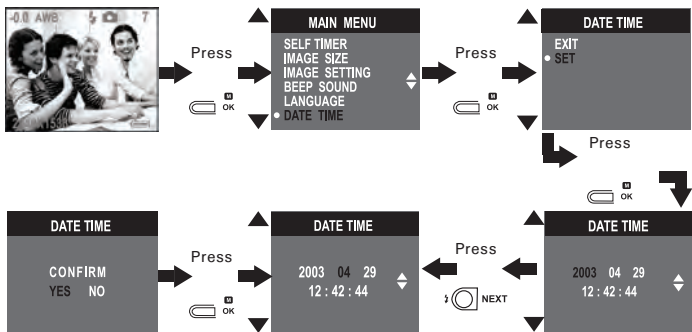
-0.0 AWB 7

Press

M OK

MAIN MENU
SELF TIMER
IMAGE SIZE
IMAGE SETTING
BEEP SOUND
LANGUAGE
• DATE TIME

Press

M OK

DATE TIME
EXIT
• SET

Press

M OK

DATE TIME
CONFIRM
YES NO

Press

M OK

DATE TIME
2003 04 29
12 : 42 : 44

Press

NEXT

DATE TIME
2003 04 29
12 : 42 : 44